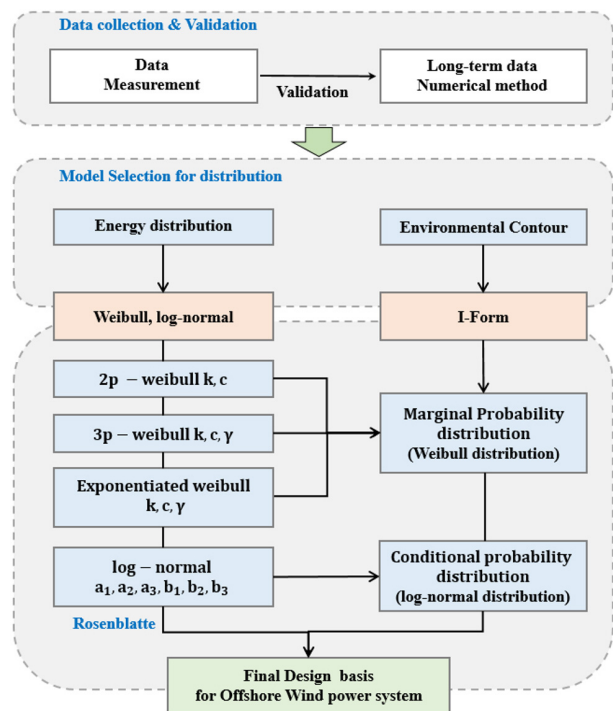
Data collection & Validation

Data Measurement

Validation

Long-term data Numerical method

Model Selection for distribution

Energy distribution

Environmental Contour

Weibull, log-normal

I-Form

2p − weibull k, c

3p − weibull k, c, γ

Exponentiated weibull k, c, γ

Marginal Probability distribution (Weibull distribution)

log − normal $a_1, a_2, a_3, b_1, b_2, b_3$

Conditional probability distribution (log-normal distribution)

Rosenblatte

Final Design basis for Offshore Wind power system